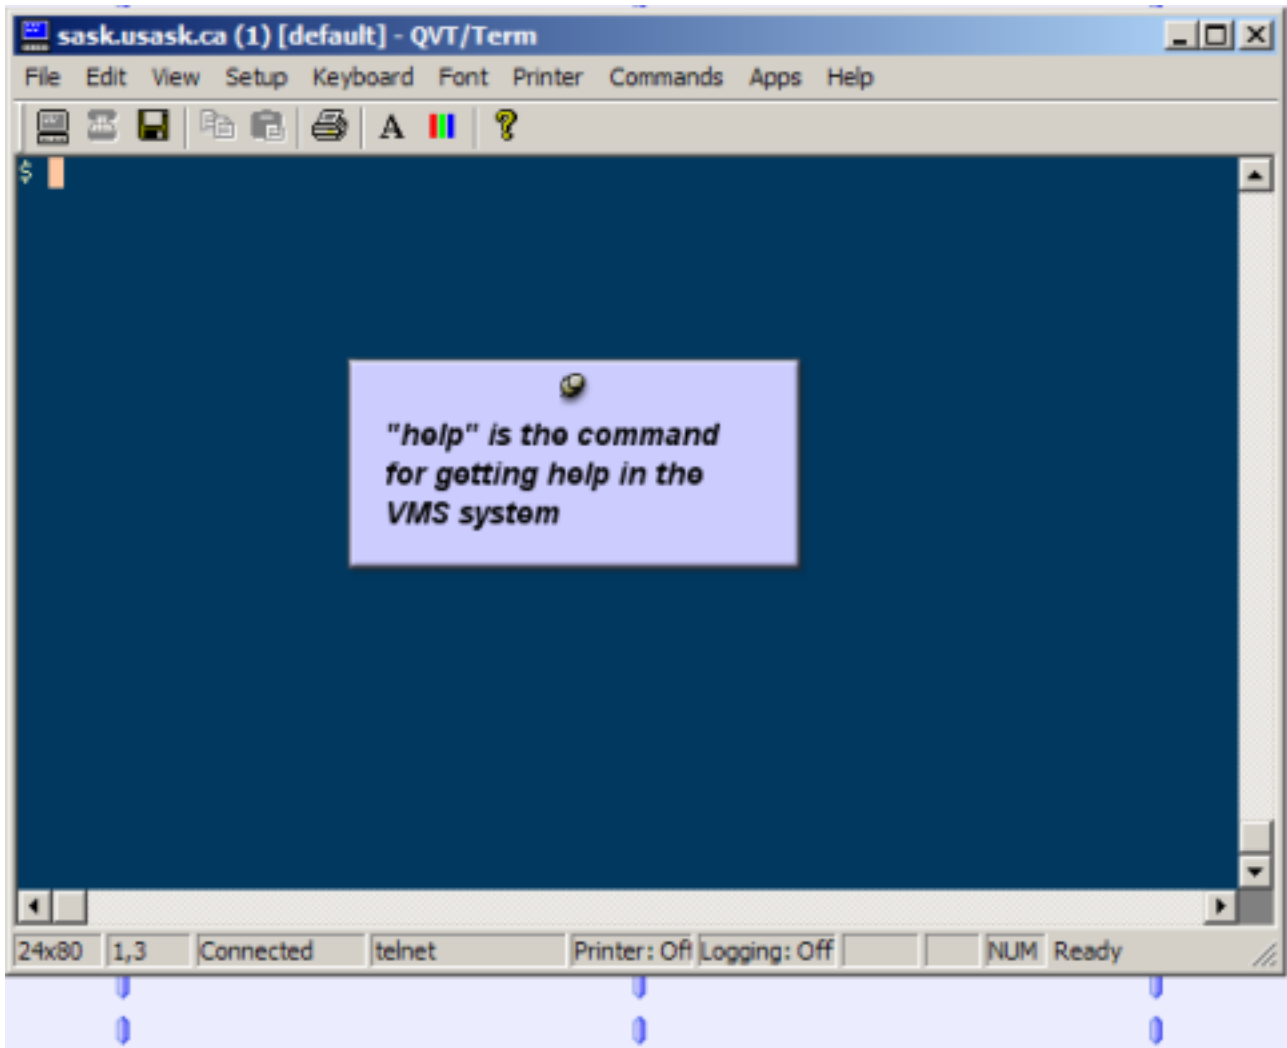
sask.usask.ca (1) [default] - QVT/Term

File Edit View Setup Keyboard Font Printer Commands Apps Help

A

$

"help" is the command for getting help in the VMS system

24x80 | 1,3 | Connected | telnet | Printer: Off | Logging: Off | | | NUM | Ready